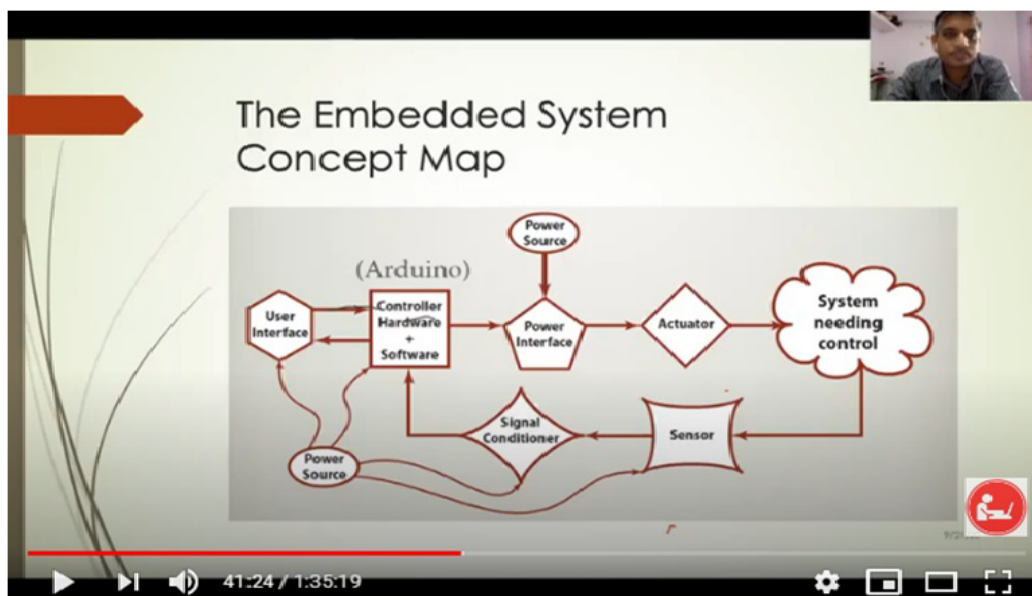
The Embedded System Concept Map

(Arduino)

Power Source

User Interface

Controller Hardware + Software

Power Interface

Actuator

System needing control

Signal Conditioner

Sensor

Power Source

41:24 / 1:35:19